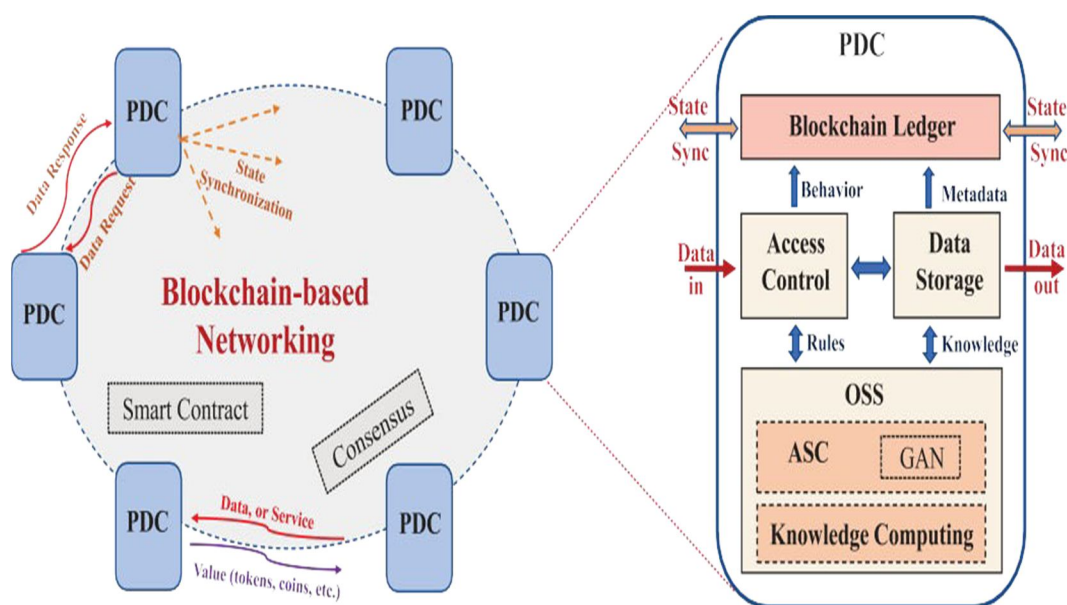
PDC

PDC

Data Response

Data Request

State Synchronization

PDC

PDC

Blockchain-based Networking

Smart Contract

Consensus

PDC

Data, or Service

PDC

Value (tokens, coins, etc.)

PDC

State Sync

Blockchain Ledger

State Sync

Behavior

Metadata

Data in

Access Control

Data Storage

Data out

Rules

Knowledge

OSS

ASC

GAN

Knowledge Computing